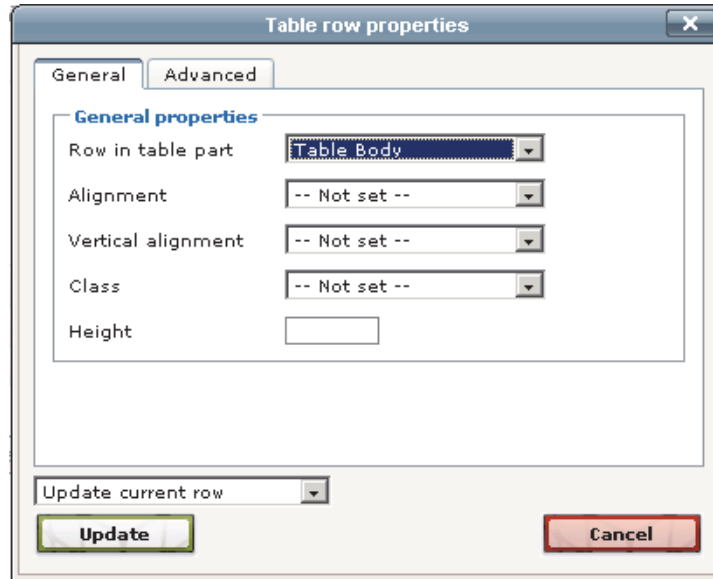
Table row properties

General | Advanced

General properties

Row in table part | Table Body

Alignment | -- Not set --

Vertical alignment | -- Not set --

Class | -- Not set --

Height

Update current row

Update

Cancel